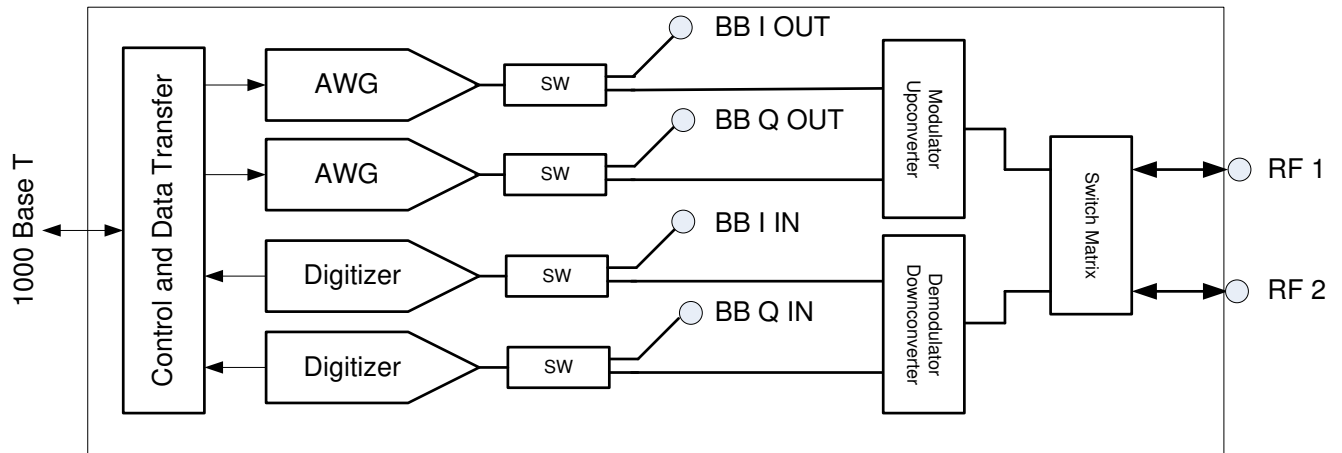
1000 Base T

Control and Data Transfer

AWG

AWG

Digitizer

Digitizer

SW

SW

SW

SW

BB I OUT

BB Q OUT

BB I IN

BB Q IN

Modulator Upconverter

Demodulator Downconverter

Switch Matrix

RF 1

RF 2